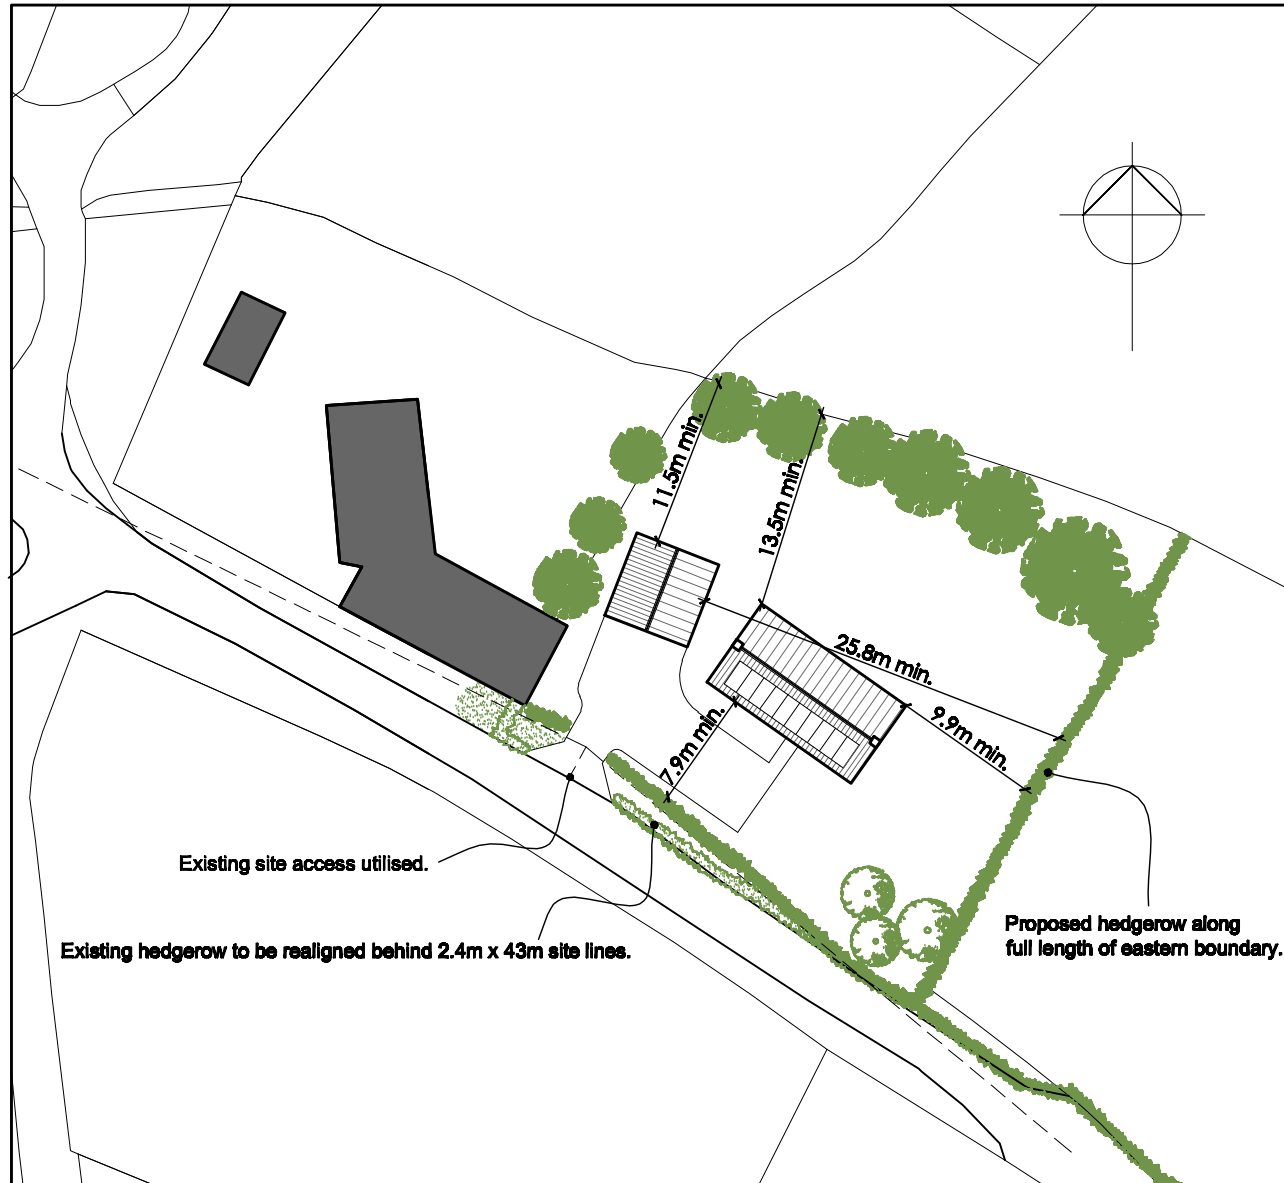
11.5m min.

13.5m min.

25.8m min.

9.9m min.

7.9m min.

Existing site access utilised.

Existing hedgerow to be realigned behind 2.4m x 43m site lines.

Proposed hedgerow along full length of eastern boundary.